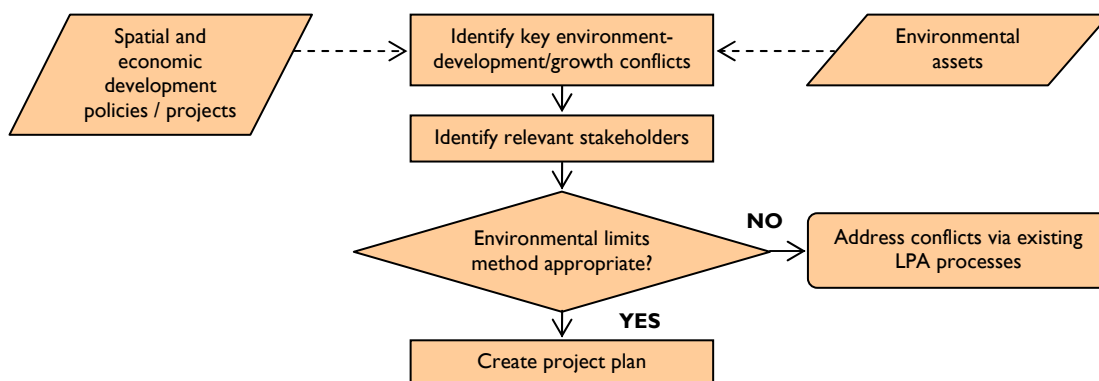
Spatial and economic development policies / projects

Identify key environment-development/growth conflicts

Environmental assets

Identify relevant stakeholders

Environmental limits method appropriate?

NO

Address conflicts via existing LPA processes

YES

Create project plan